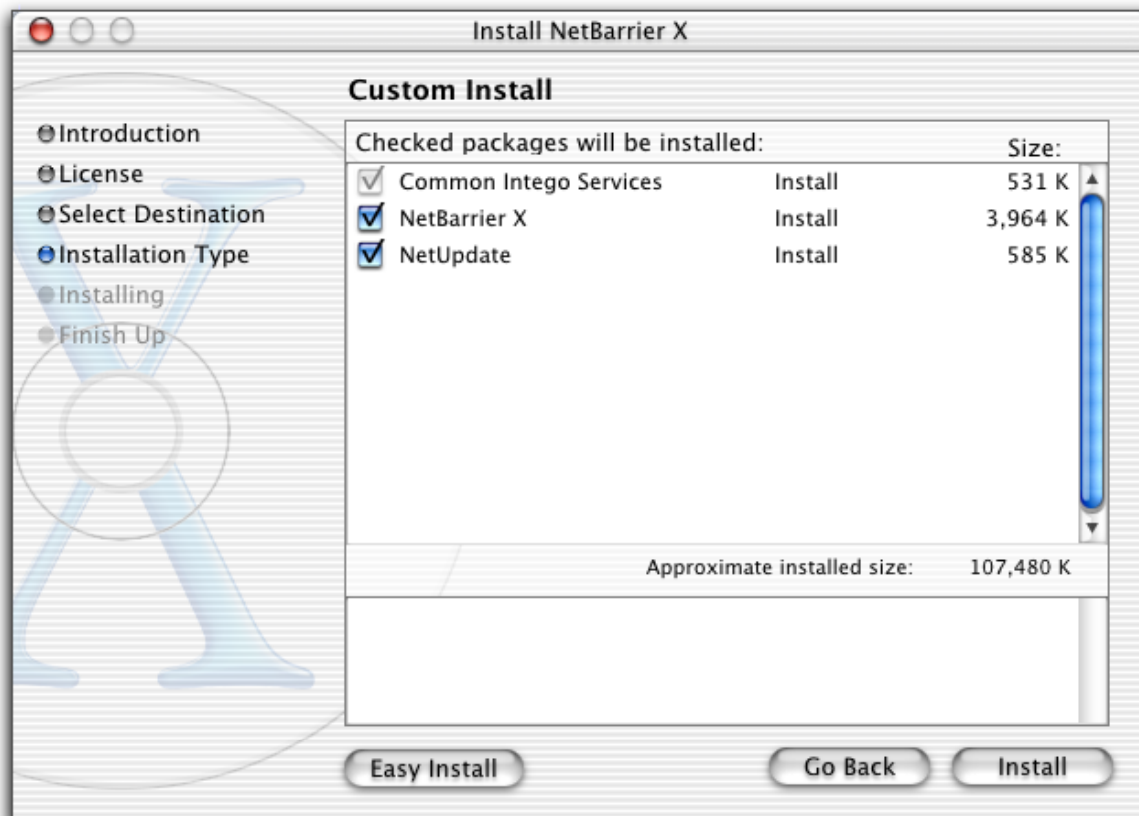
Install NetBarrier X

Custom Install

Introduction
License
Select Destination
Installation Type
Installing
Finish Up

Checked packages will be installed:

| | | | Size: |
|---|---|---|---|
| ☑ | Common Intego Services | Install | 531 K |
| ☑ | NetBarrier X | Install | 3,964 K |
| ☑ | NetUpdate | Install | 585 K |

Approximate installed size: 107,480 K

Easy Install

Go Back

Install